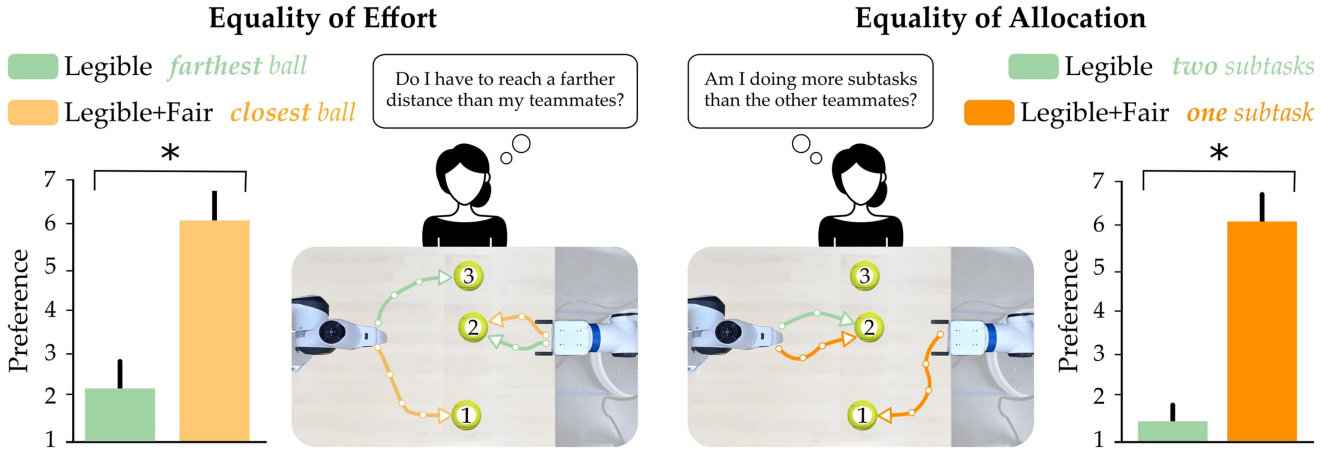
Equality of Effort

Legible *farthest ball*

Legible+Fair *closest ball*

Do I have to reach a farther distance than my teammates?

*

7
6
5
4
3
2
1

Preference

3
2
1

Equality of Allocation

Am I doing more subtasks than the other teammates?

Legible *two subtasks*

Legible+Fair *one subtask*

3
2
1

*

7
6
5
4
3
2
1

Preference